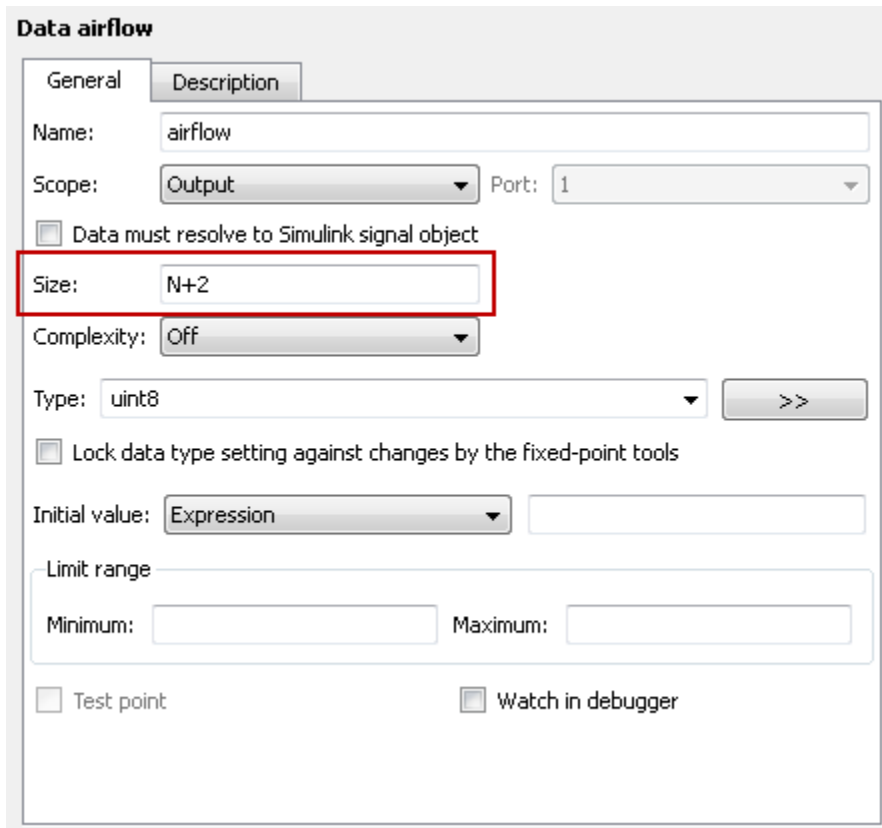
Data airflow

General | Description

Name: airflow

Scope: Output Port: 1

Data must resolve to Simulink signal object

Size: N+2

Complexity: Off

Type: uint8 >>

Lock data type setting against changes by the fixed-point tools

Initial value: Expression

Limit range

Minimum: Maximum:

Test point Watch in debugger